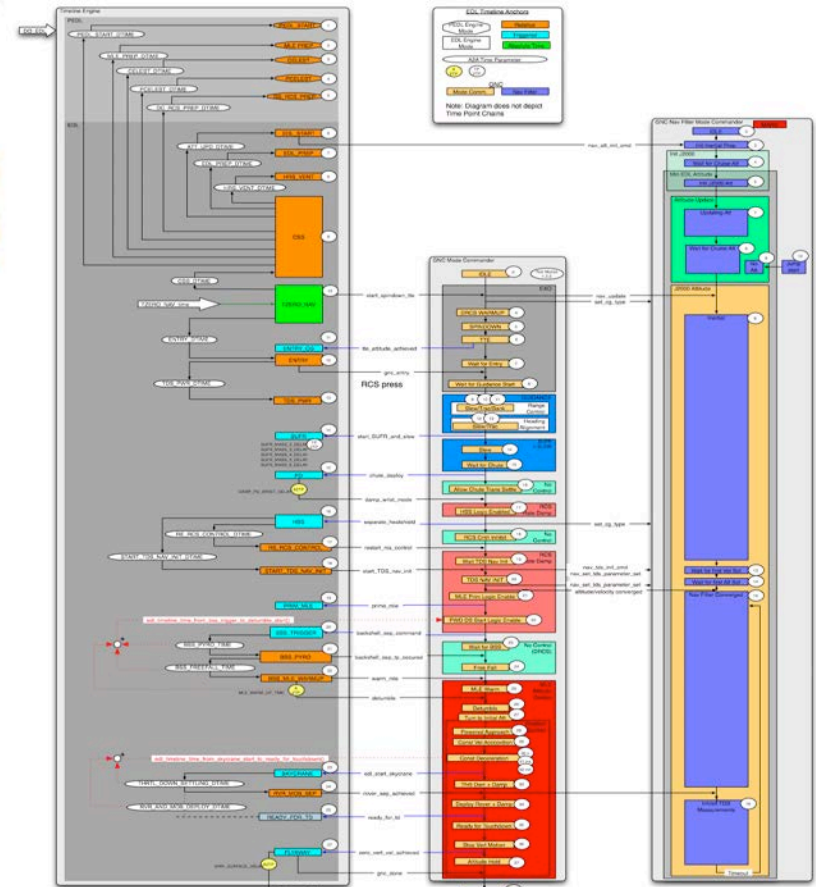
Timeline Engine

PEDL

PEDL_START_OTIME

PEDL_START

MLE_PREP_OTIME

MLE_PREP

CELEST_OTIME

CELEST

PCELEST_OTIME

PCELEST

DE_RCS_PREP_OTIME

DE_RCS_PREP

EDL

EDL_START

ATT_UPD_OTIME

EDL_PREP

EDL_PREP_OTIME

HRS_VENT

LINE_VENT_OTIME

CSS

DSS_OTIME

TZERO_NAV_time

TZERO_NAV

ENTRY_OTIME

ENTRY_GS

ENTRY

TDS_PWR_OTIME

TDS_PWR

SUFR

PD

HSS

RE_RCS_CONTROL_OTIME

RE_RCS_CONTROL

START_TDS_NAV_INIT_OTIME

START_TDS_NAV_INIT

PRIM_MLE

BSS_TRIGGER

BSS_PYRO_TIME

BSS_PYRO

BSS_FREEFALL_TIME

BSS_MLE_WARMUP

SKYCRANE

RVR_MOB_SEP

READY_FOR_TD

FLYAWAY

EDL Timeline Anchors

PEDL Engine Mode

EDL Engine Mode

Relative

Triggered

Absolute Time

A24-Time Parameter

GNC

Mode Comm.

Nav Filter

Note: Diagram does not depict Time Point Chains

GNC Mode Commander

IDLE

EXO

CRCS WARMUP

SPINDOWN

TTE

Wait for Entry

Wait for Guidance Start

RCS press

Slew/Trac/Bank

Range Control

Slew/Trac

Heading Alignment

Slew

Wait for Chute

Allow Chute Trans Settle

HSS Logic Enabled

RCS Cmd enabled

Wait TDS Nav Init

TDS NAV INIT

MLE Prim Logic Enable

PWD DS Start Logic Enable

Wait for BSS

Free Fall

MLE Warm

Detumble

Turn to Initial Att

Powered Approach

Const Vel Accel

Const Deceleration

TVD Dwn + Damp

Deploy Rover + Damp

Ready for Touchdown

Stop Vert Motion

Attitude Hold

start_spindown_tte

tte_attitude_achieved

gnc_entry

start_SUFR_and_slew

chute_deploy

damp_wrist_mode

separate_heatshield

restart_rcs_control

start_TDS_nav_init

prime_mle

backshell_sep_command

backshell_sep_tp_occurred

warm_mle

detumble

edl_start_skycrane

rover_sep_achieved

ready_for_td

zero_vert_vel_achieved

gnc_done

No Control

RCS Rate Damp

RCS Rate Damp

No Control (DPDS)

add_timeline_time_from_bss_trigger_to_detumble_start()

add_timeline_time_from_skycrane_start_to_ready_for_touchdown()

GNC Nav Filter Mode Commander

IDLE

Init Inertial Prop

Init J2000

Wait for Cruise Att

Init EDL Attitude

Init J2000 Att

Attitude Update

Updating Att

Wait for Cruise Att

J2000 Attitude

Inertial

Wait for first tds Nav

Wait for Alt Arr Cut

Nav Filter Converged

Include TDS Measurements

Timeout

nav_att_init_cmd

nav_update

set_cg_type

set_cg_type

nav_tds_init_cmd

nav_set_tds_parameter_set

attitude/velocity converged